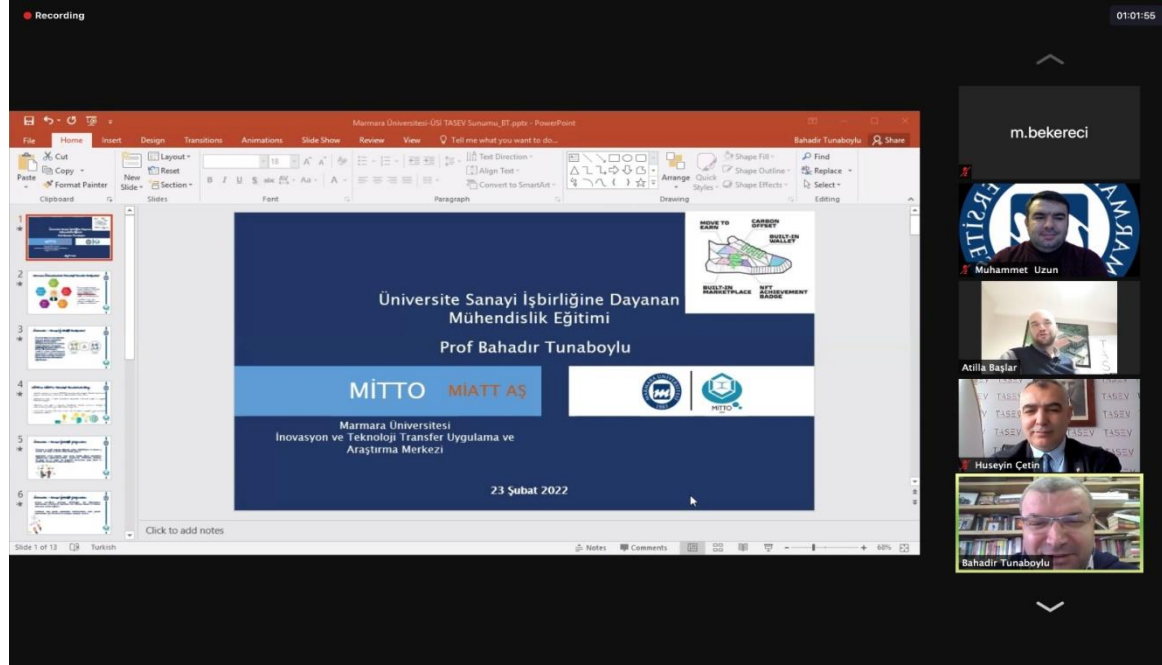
Recording

01:01:55

Marmara Üniversitesi-ÜSİ TASEV Sunumu_BT.pptx - PowerPoint

File Home Insert Design Transitions Animations Slide Show Review View Tell me what you want to do...

Bahadır Tunaboylu Share

Cut Copy Format Painter Paste Clipboard

New Slide Layout Reset Section Slides

Font

Text Direction Align Text Convert to SmartArt Paragraph

Arrange Quick Styles Shape Fill Shape Outline Shape Effects Drawing

Find Replace Select Editing

MOVE TO EARN

CARBON OFFSET

BUILT-IN WALLET

BUILT-IN MARKETPLACE

NFT ACHIEVEMENT BADGE

Üniversite Sanayi İşbirliğine Dayanan Mühendislik Eğitimi

Prof Bahadır Tunaboylu

MİTTO MİATT AŞ

MİTTO

Marmara Üniversitesi
İnovasyon ve Teknoloji Transfer Uygulama ve Araştırma Merkezi

23 Şubat 2022

Click to add notes

Slide 1 of 13 Turkish

Notes Comments 68%

m.bekereci

Muhammet Uzun

Atilla Başlar

Huseyin Çetin

Bahadır Tunaboylu